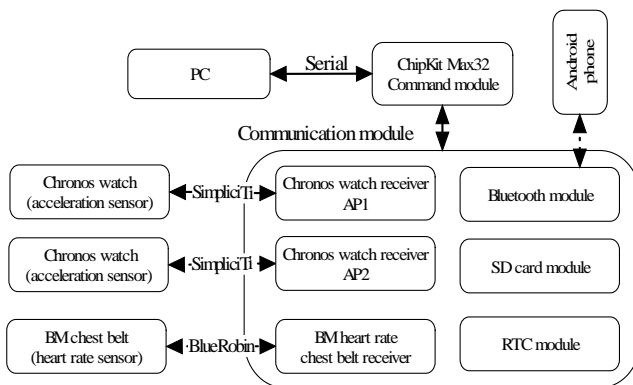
PC

Serial

ChipKit Max32
Command module

Android
phone

Communication module

Chronos watch
(acceleration sensor)

SimpliciTi

Chronos watch receiver
AP1

Bluetooth module

Chronos watch
(acceleration sensor)

SimpliciTi

Chronos watch receiver
AP2

SD card module

BM chest belt
(heart rate sensor)

BlueRobin

BM heart rate
chest belt receiver

RTC module